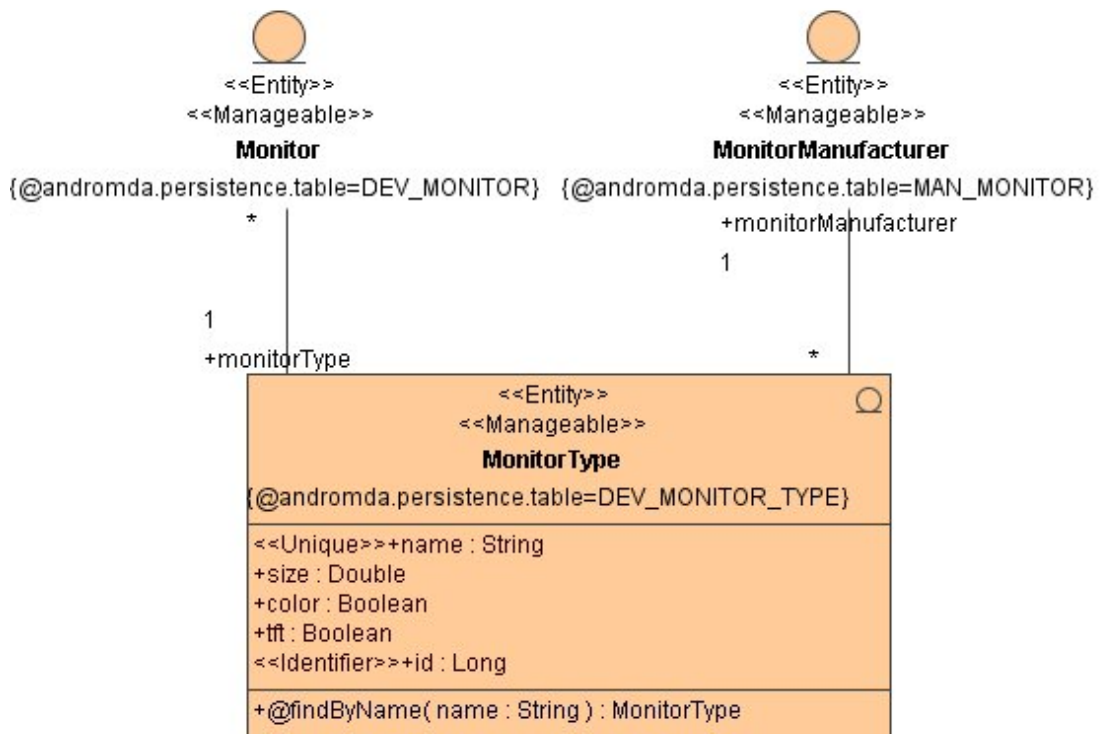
<<Entity>>
<<Manageable>>
Monitor
{@andromda.persistence.table=DEV_MONITOR}

<<Entity>>
<<Manageable>>
MonitorManufacturer
{@andromda.persistence.table=MAN_MONITOR}

*

+monitorManufacturer
1

1
+monitorType

*

<<Entity>>
<<Manageable>>
MonitorType
{@andromda.persistence.table=DEV_MONITOR_TYPE}

<<Unique>>+name : String
+size : Double
+color : Boolean
+tft : Boolean
<<Identifier>>+id : Long

+@findByName( name : String ) : MonitorType